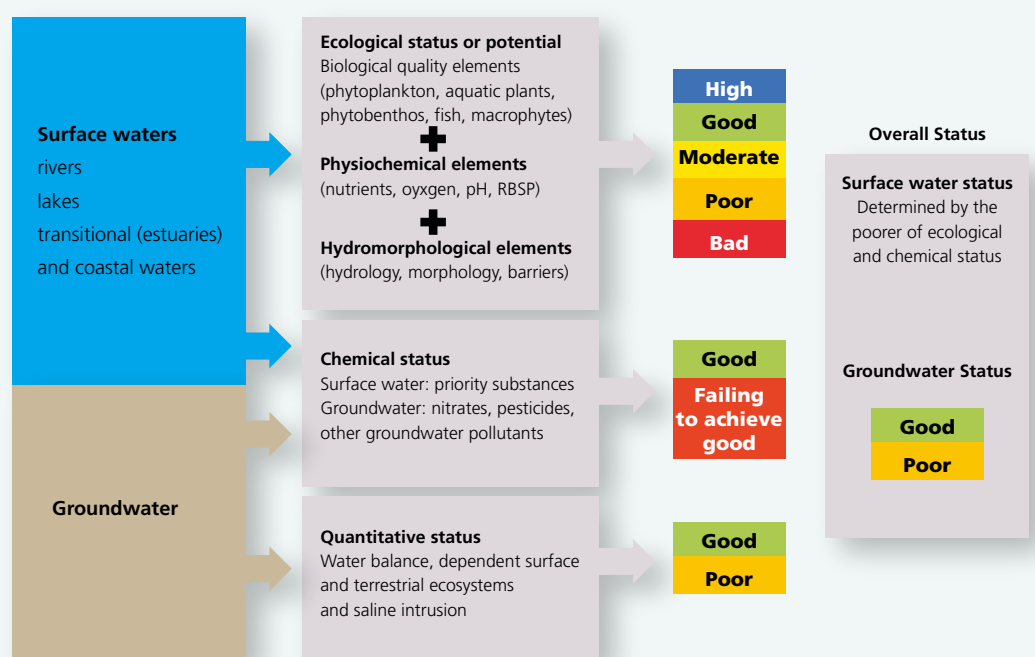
Surface waters
rivers
lakes
transitional (estuaries)
and coastal waters

Groundwater

Ecological status or potential
Biological quality elements (phytoplankton, aquatic plants, phytobenthos, fish, macrophytes)

Physiochemical elements
(nutrients, oyxgen, pH, RBSP)

Hydromorphological elements
(hydrology, morphology, barriers)

High
Good
Moderate
Poor
Bad

Chemical status
Surface water: priority substances
Groundwater: nitrates, pesticides, other groundwater pollutants

Good
Failing to achieve good

Quantitative status
Water balance, dependent surface and terrestrial ecosystems and saline intrusion

Good
Poor

Overall Status

Surface water status
Determined by the poorer of ecological and chemical status

Groundwater Status

Good
Poor